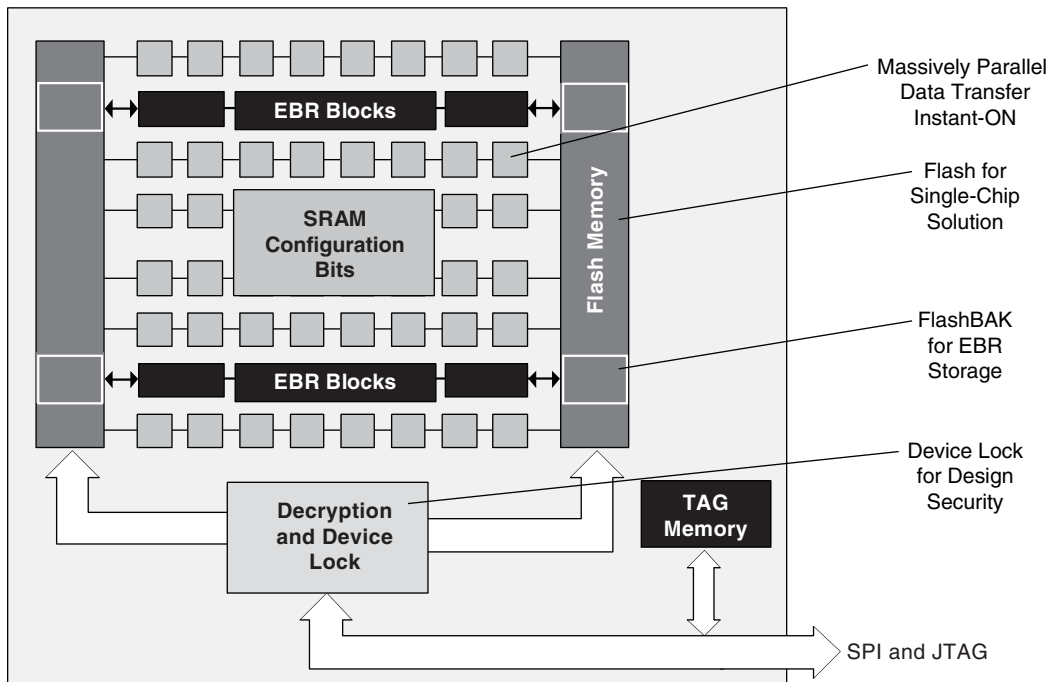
EBR Blocks

SRAM Configuration Bits

EBR Blocks

Flash Memory

Decryption and Device Lock

TAG Memory

Massively Parallel Data Transfer Instant-ON

Flash for Single-Chip Solution

FlashBAK for EBR Storage

Device Lock for Design Security

SPI and JTAG